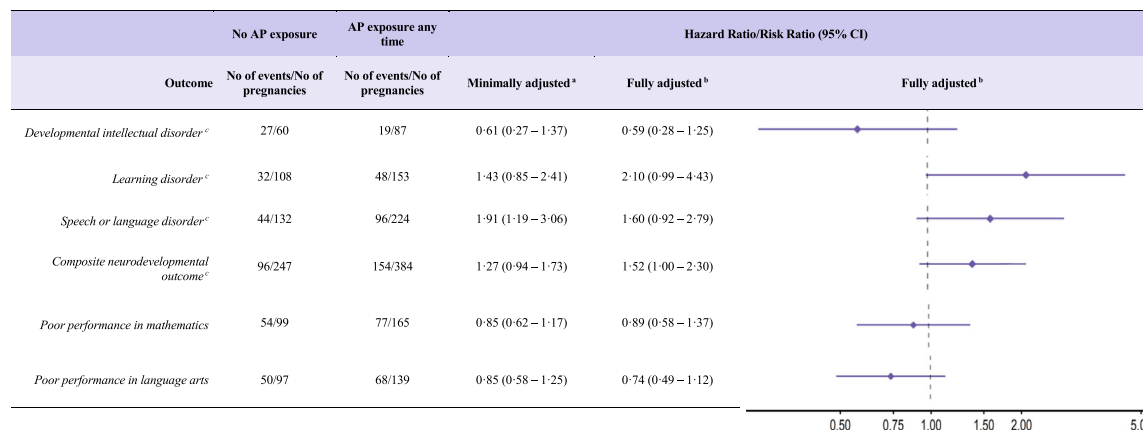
|  | No AP exposure | AP exposure any time | Hazard Ratio/Risk Ratio (95% CI) |  |  |
|---|---|---|---|---|---|
| Outcome | No of events/No of pregnancies | No of events/No of pregnancies | Minimally adjusted $^{a}$ | Fully adjusted $^{b}$ | Fully adjusted $^{b}$ |
| *Developmental intellectual disorder $^{c}$* | 27/60 | 19/87 | 0·61 (0·27 – 1·37) | 0·59 (0·28 – 1·25) |  |
| *Learning disorder $^{c}$* | 32/108 | 48/153 | 1·43 (0·85 – 2·41) | 2·10 (0·99 – 4·43) |  |
| *Speech or language disorder $^{c}$* | 44/132 | 96/224 | 1·91 (1·19 – 3·06) | 1·60 (0·92 – 2·79) |  |
| *Composite neurodevelopmental outcome $^{c}$* | 96/247 | 154/384 | 1·27 (0·94 – 1·73) | 1·52 (1·00 – 2·30) |  |
| *Poor performance in mathematics* | 54/99 | 77/165 | 0·85 (0·62 – 1·17) | 0·89 (0·58 – 1·37) |  |
| *Poor performance in language arts* | 50/97 | 68/139 | 0·85 (0·58 – 1·25) | 0·74 (0·49 – 1·12) |  |

0.50 0.75 1.00 1.50 2.00 5.0